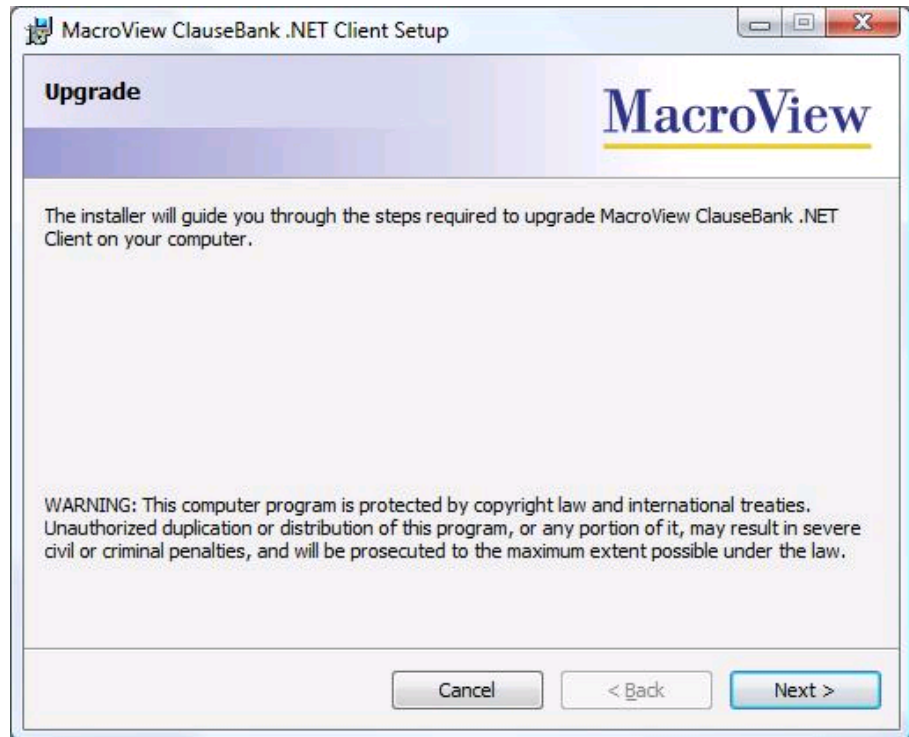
MacroView ClauseBank .NET Client Setup

Upgrade

MacroView

The installer will guide you through the steps required to upgrade MacroView ClauseBank .NET Client on your computer.

WARNING: This computer program is protected by copyright law and international treaties. Unauthorized duplication or distribution of this program, or any portion of it, may result in severe civil or criminal penalties, and will be prosecuted to the maximum extent possible under the law.

Cancel

< Back

Next >